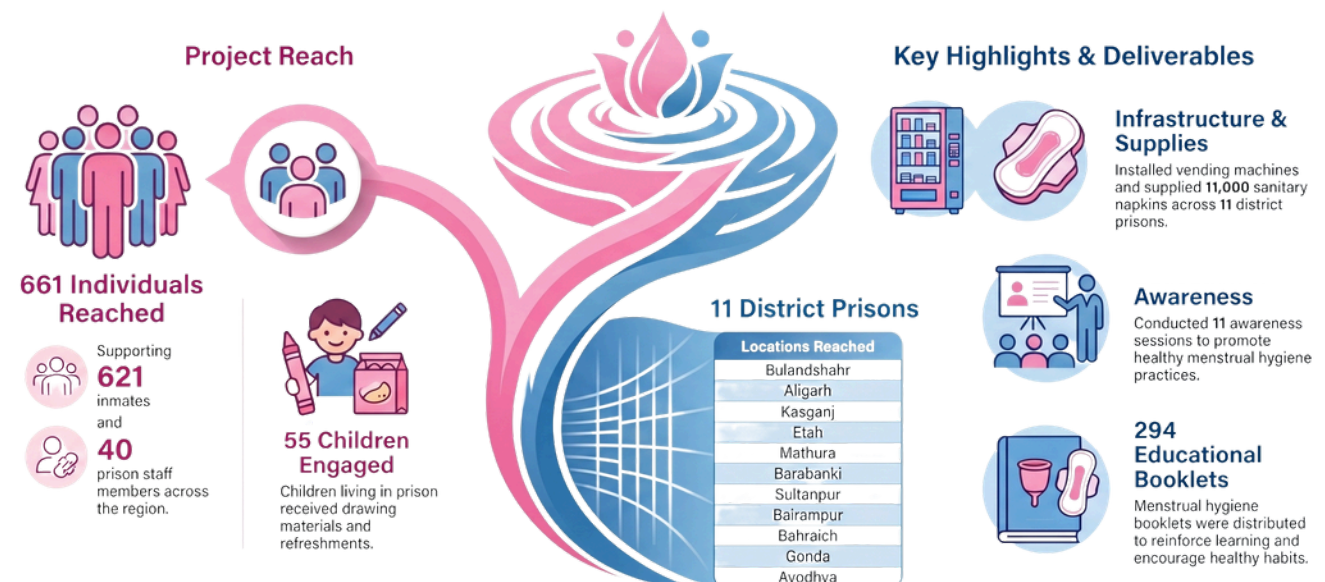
Project Reach

661 Individuals Reached

Supporting 621 inmates and 40 prison staff members across the region.

55 Children Engaged

Children living in prison received drawing materials and refreshments.

11 District Prisons

| Locations Reached |
|---|
| Bulandshahr |
| Aligarh |
| Kasganj |
| Etah |
| Mathura |
| Barabanki |
| Sultanpur |
| Bairampur |
| Bahraich |
| Gonda |
| Ayodhya |

Key Highlights & Deliverables

Infrastructure & Supplies

Installed vending machines and supplied 11,000 sanitary napkins across 11 district prisons.

Awareness

Conducted 11 awareness sessions to promote healthy menstrual hygiene practices.

294 Educational Booklets

Menstrual hygiene booklets were distributed to reinforce learning and encourage healthy habits.